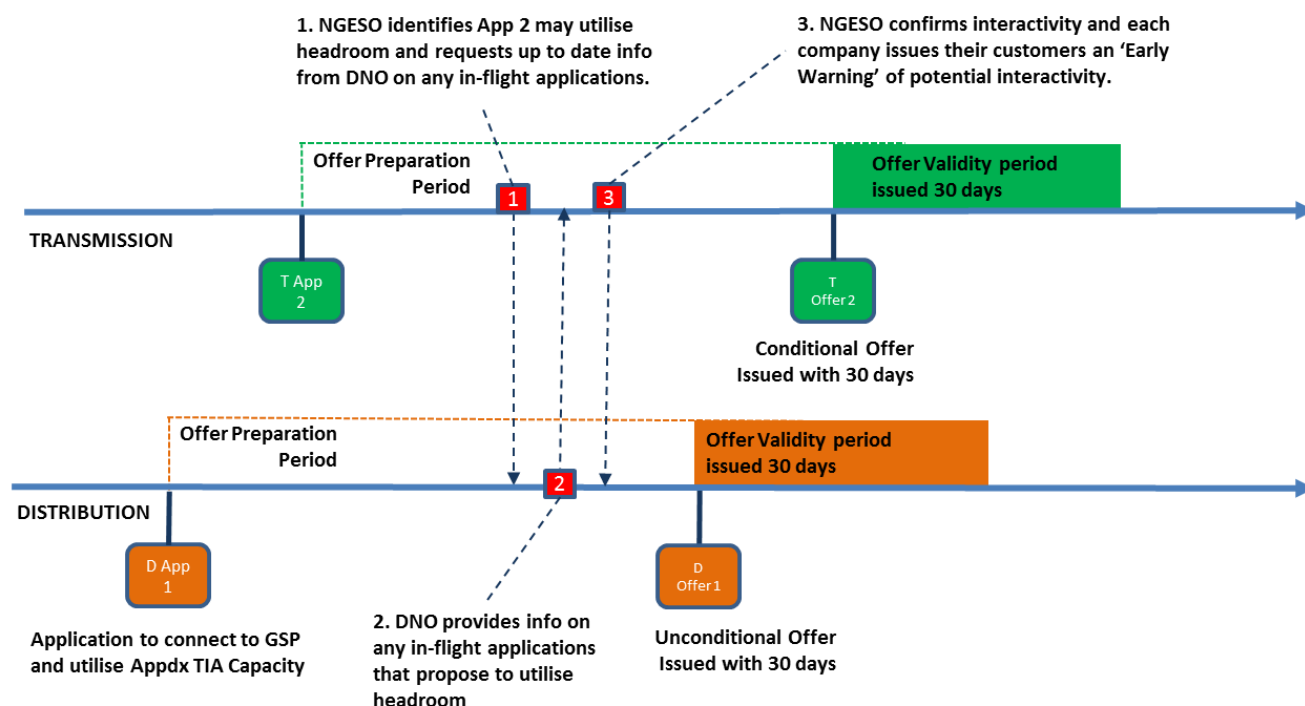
1. NGESO identifies App 2 may utilise headroom and requests up to date info from DNO on any in-flight applications.

3. NGESO confirms interactivity and each company issues their customers an 'Early Warning' of potential interactivity.

Offer Preparation Period

1

3

Offer Validity period issued 30 days

TRANSMISSION

T App 2

T Offer 2

Conditional Offer Issued with 30 days

Offer Preparation Period

Offer Validity period issued 30 days

2

DISTRIBUTION

D App 1

D Offer 1

Application to connect to GSP and utilise Appdx TIA Capacity

2. DNO provides info on any in-flight applications that propose to utilise headroom

Unconditional Offer Issued with 30 days